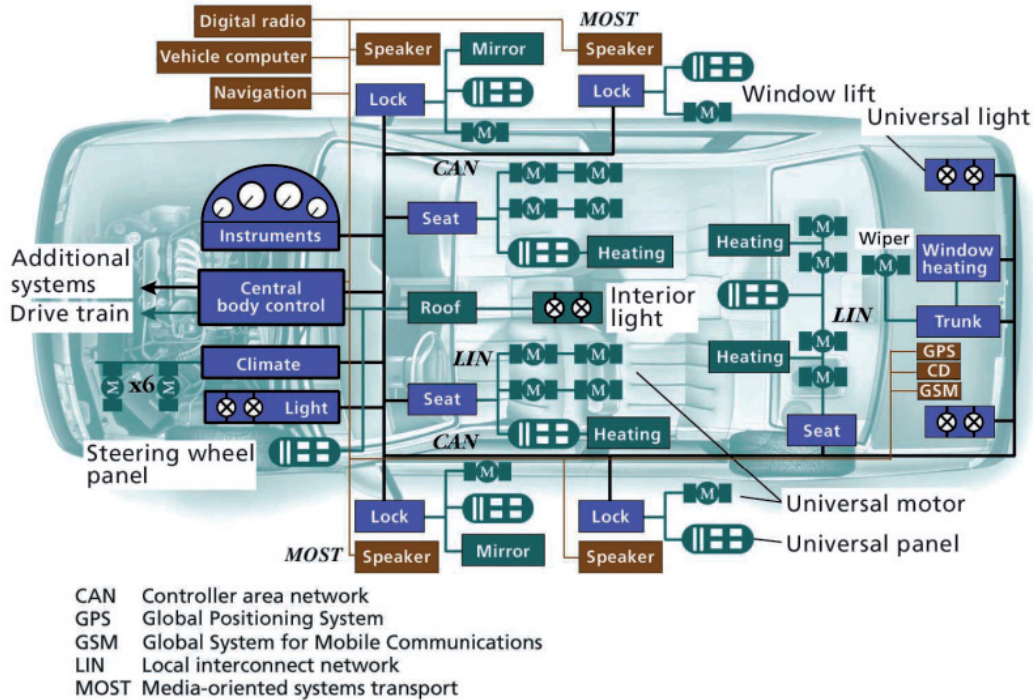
Digital radio
Vehicle computer
Navigation
MOST
Speaker
Mirror
Speaker
Lock
Lock
Window lift
Universal light
CAN
Instruments
Seat
Heating
Heating
Wiper
Window heating
Additional systems
Drive train
Central body control
Roof
Interior light
LIN
Trunk
Climate
LIN
Heating
GPS
CD
GSM
x6
Light
Seat
CAN
Heating
Seat
Steering wheel panel
Lock
Lock
Universal motor
MOST
Speaker
Mirror
Speaker
Universal panel

CAN Controller area network
GPS Global Positioning System
GSM Global System for Mobile Communications
LIN Local interconnect network
MOST Media-oriented systems transport